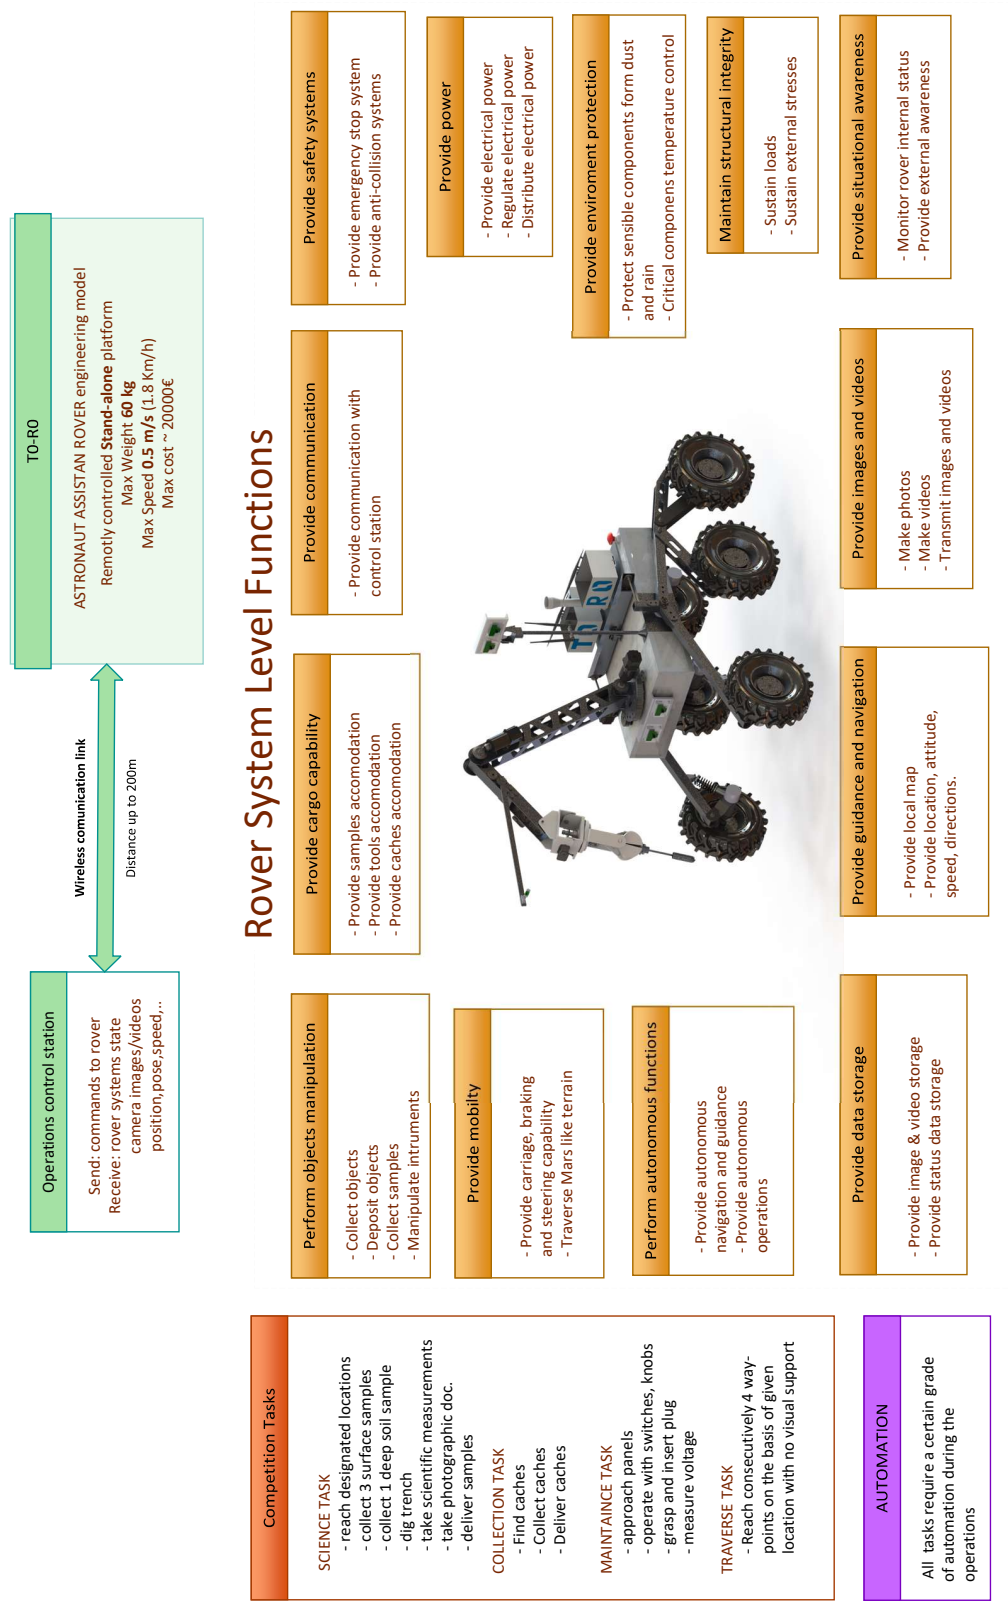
Rover System Level Functions

T0-R0

ASTRONAUT ASSISTAN ROVER engineering model
Remotly controlled **Stand-alone** platform
Max Weight **60 kg**
Max Speed **0.5 m/s** (1.8 km/h)
Max cost ~ 20000€

Wireless comunication link
Distance up to 200m

Operations control station

Send: commands to rover
Receive: rover systems state
camera images/videos
position,pose,speed,..

Provide safety systems

- Provide emergency stop system
- Provide anti-collision systems

Provide power

- Provide electrical power
- Regulate electrical power
- Distribute electrical power

Provide enviroment protection

- Protect sensible components form dust and rain
- Critical componens temperature control

Maintain structural integrity

- Sustain loads
- Sustain external stresses

Provide situational awareness

- Monitor rover internal status
- Provide external awareness

Provide communication

- Provide communication with control station

Provide images and videos

- Make photos
- Make videos
- Transmit images and videos

Provide cargo capability

- Provide samples accomodation
- Provide tools accomodation
- Provide caches accomodation

Provide guidance and navigation

- Provide local map
- Provide location, attitude, speed, directions.

Perform objects manipulation

- Collect objects
- Deposit objects
- Collect samples
- Manipulate intruments

Provide mobilty

- Provide carriage, braking and steering capability
- Traverse Mars like terrain

Perform autonomous functions

- Provide autonomous navigation and guidance
- Provide autonomous operations

Provide data storage

- Provide image & video storage
- Provide status data storage

Competition Tasks

SCIENCE TASK
- reach designated locations
- collect 3 surface samples
- collect 1 deep soil sample
- dig trench
- take scientific measurements
- take photographic doc.
- deliver samples

COLLECTION TASK
- Find caches
- Collect caches
- Deliver caches

MAINTAINCE TASK
- approach panels
- operate with switches, knobs
- grasp and insert plug
- measure voltage

TRAVERSE TASK
- Reach consecutively 4 way-points on the basis of given location with no visual support

AUTOMATION

All tasks require a certain grade of automation during the operations